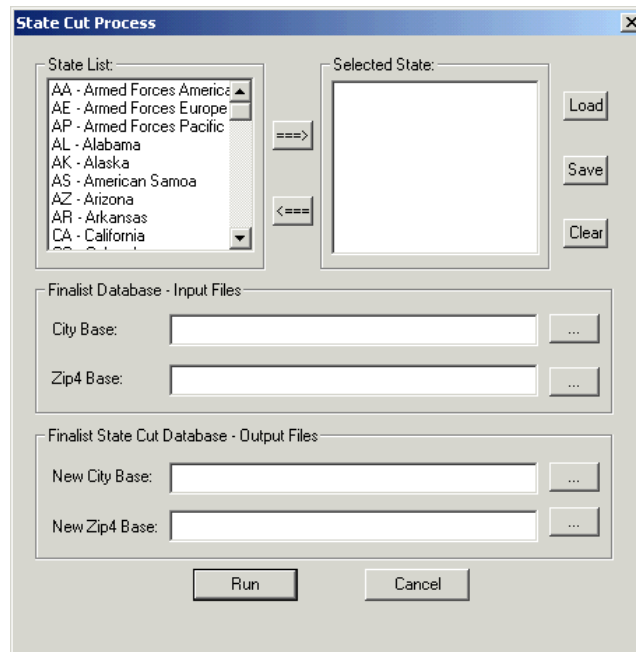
State Cut Process

State List:
AA - Armed Forces America
AE - Armed Forces Europe
AP - Armed Forces Pacific
AL - Alabama
AK - Alaska
AS - American Samoa
AZ - Arizona
AR - Arkansas
CA - California

===>

<===

Selected State:

Load

Save

Clear

Finalist Database - Input Files

City Base: ...

Zip4 Base: ...

Finalist State Cut Database - Output Files

New City Base: ...

New Zip4 Base: ...

Run

Cancel